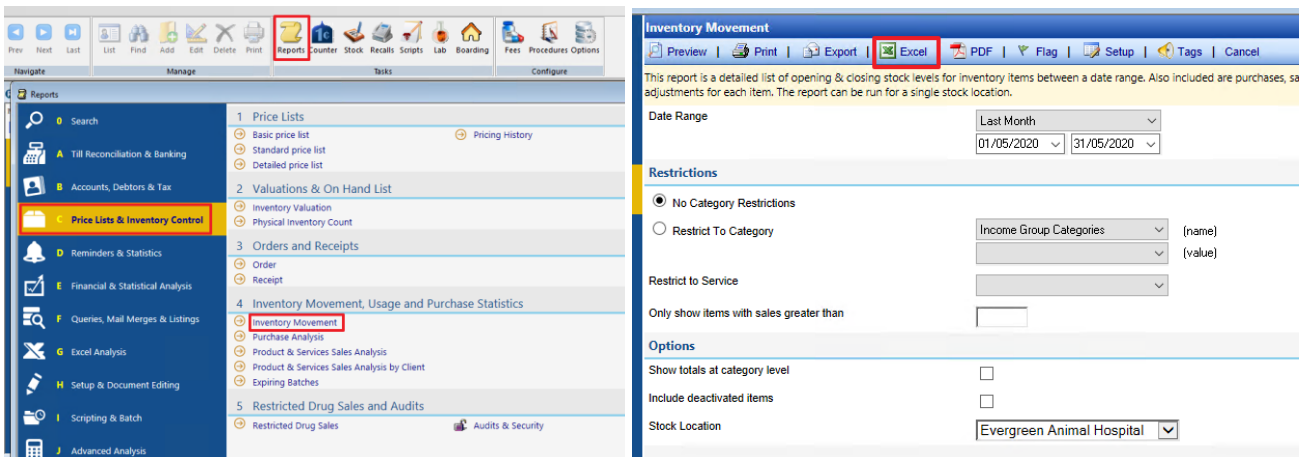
Prev Next Last
Navigate
List Find Add Edit Delete Print
Manage
Reports Counter Stock Recalls Scripts Lab Boarding
Tasks
Fees Procedures Options
Configure

Reports

0 Search
A Till Reconciliation & Banking
B Accounts, Debtors & Tax
C Price Lists & Inventory Control
D Reminders & Statistics
E Financial & Statistical Analysis
F Queries, Mail Merges & Listings
G Excel Analysis
H Setup & Document Editing
I Scripting & Batch
J Advanced Analysis

1 Price Lists
Basic price list
Standard price list
Detailed price list
Pricing History

2 Valuations & On Hand List
Inventory Valuation
Physical Inventory Count

3 Orders and Receipts
Order
Receipt

4 Inventory Movement, Usage and Purchase Statistics
Inventory Movement
Purchase Analysis
Product & Services Sales Analysis
Product & Services Sales Analysis by Client
Expiring Batches

5 Restricted Drug Sales and Audits
Restricted Drug Sales
Audits & Security

Inventory Movement
Preview | Print | Export | Excel | PDF | Flag | Setup | Tags | Cancel

This report is a detailed list of opening & closing stock levels for inventory items between a date range. Also included are purchases, sa adjustments for each item. The report can be run for a single stock location.

Date Range
Last Month
01/05/2020
31/05/2020

Restrictions
No Category Restrictions
Restrict To Category
Income Group Categories
(name)
(value)
Restrict to Service
Only show items with sales greater than

Options
Show totals at category level
Include deactivated items
Stock Location
Evergreen Animal Hospital